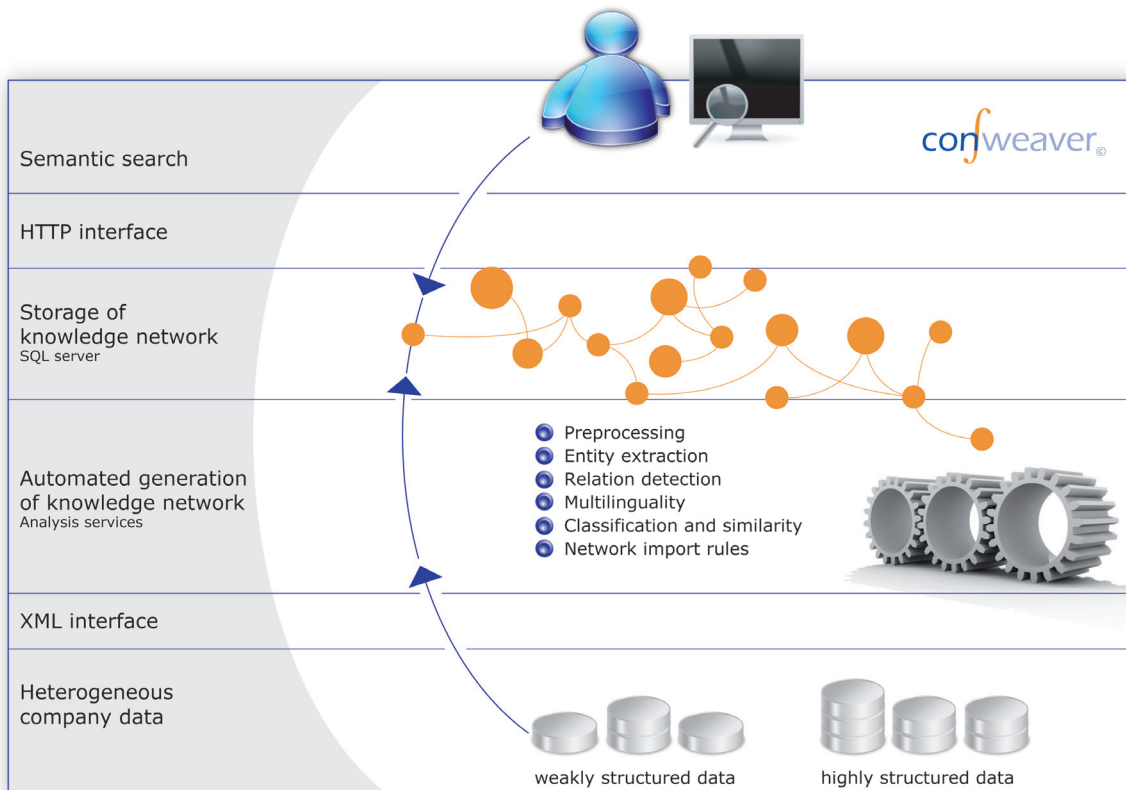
Semantic search

conweaver©

HTTP interface

Storage of knowledge network
SQL server

Automated generation of knowledge network
Analysis services

Preprocessing
Entity extraction
Relation detection
Multilinguality
Classification and similarity
Network import rules

XML interface

Heterogeneous company data

weakly structured data

highly structured data